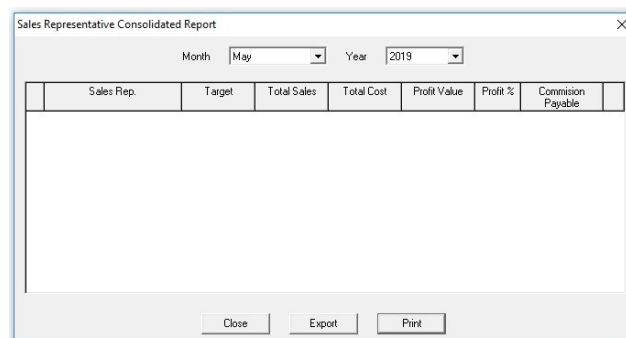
Sales Representative Consolidated Report

Month May

Year 2019

|  | Sales Rep. | Target | Total Sales | Total Cost | Profit Value | Profit % | Commision Payable |  |
|---|---|---|---|---|---|---|---|---|

Close Export Print